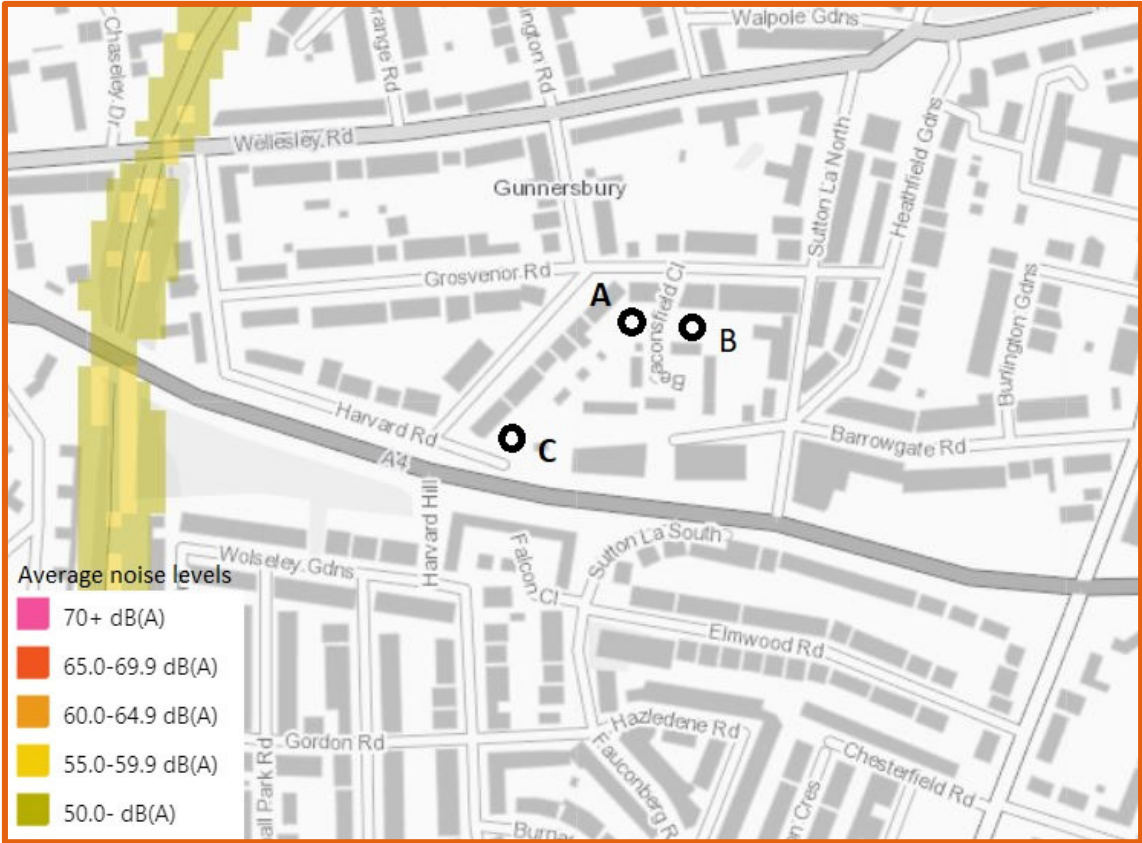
Walpole Gdns
Chaseley Dr
range Rd
ington Rd
Wellesley Rd
Gunnersbury
Sutton La North
Heathfield Gdns
Grosvenor Rd
A
B
Beaconsfield Cl
Burlington Gdns
Harvard Rd
C
Barrowgate Rd
A4
Harvard Hill
Wolseley Gdns
Falcon Cl
Sutton La South
Elmwood Rd
Hazledene Rd
Gordon Rd
Fauconberg Rd
Chesterfield Rd
all Park Rd
Burnar
n Cres
Average noise levels
70+ dB(A)
65.0-69.9 dB(A)
60.0-64.9 dB(A)
55.0-59.9 dB(A)
50.0- dB(A)